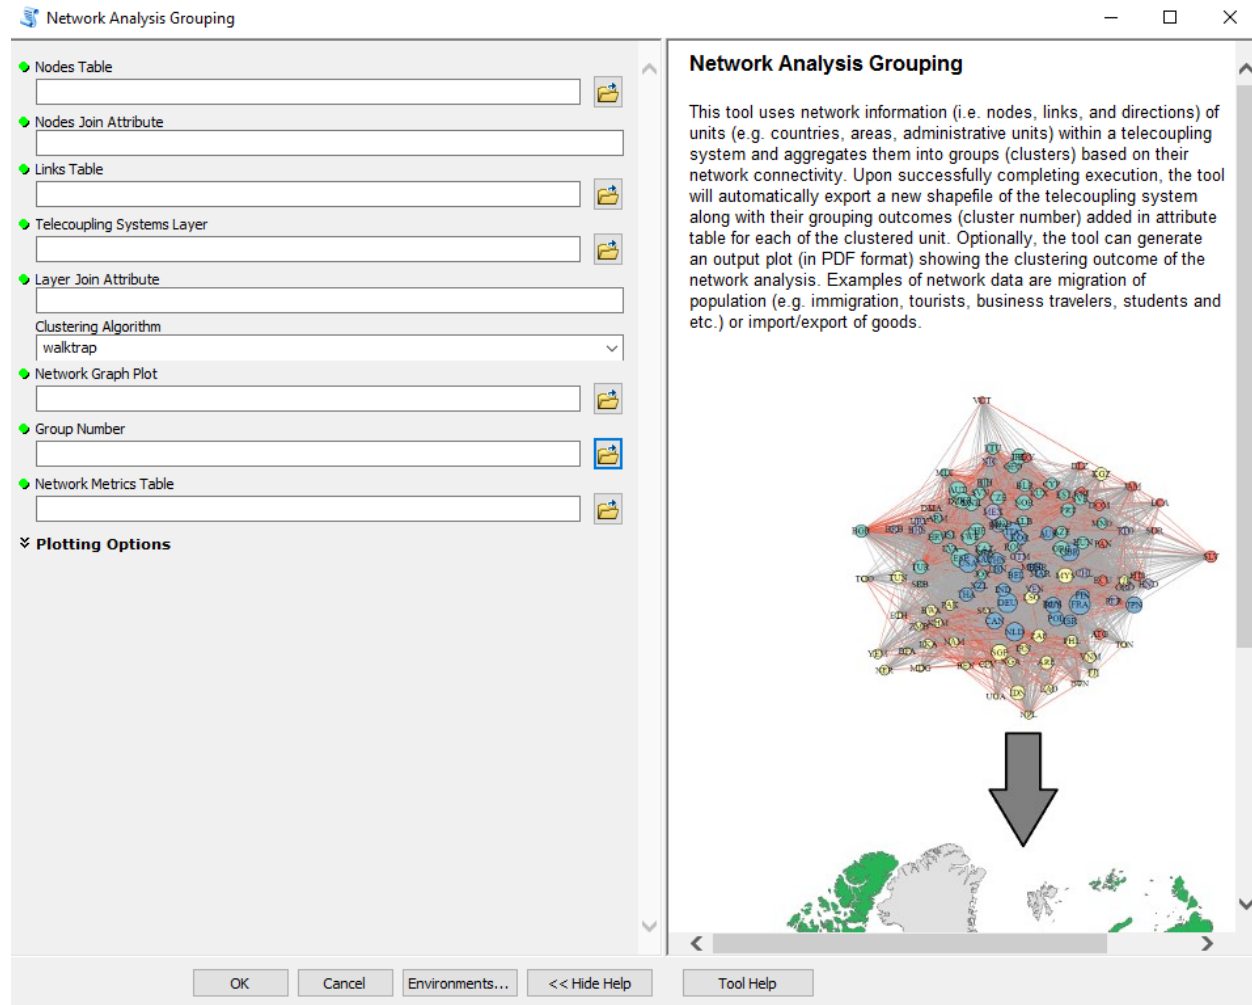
Network Analysis Grouping

Nodes Table

Nodes Join Attribute

Links Table

Telecoupling Systems Layer

Layer Join Attribute

Clustering Algorithm
walktrap

Network Graph Plot

Group Number

Network Metrics Table

Plotting Options

Network Analysis Grouping

This tool uses network information (i.e. nodes, links, and directions) of units (e.g. countries, areas, administrative units) within a telecoupling system and aggregates them into groups (clusters) based on their network connectivity. Upon successfully completing execution, the tool will automatically export a new shapefile of the telecoupling system along with their grouping outcomes (cluster number) added in attribute table for each of the clustered unit. Optionally, the tool can generate an output plot (in PDF format) showing the clustering outcome of the network analysis. Examples of network data are migration of population (e.g. immigration, tourists, business travelers, students and etc.) or import/export of goods.

OK
Cancel
Environments...
<< Hide Help
Tool Help